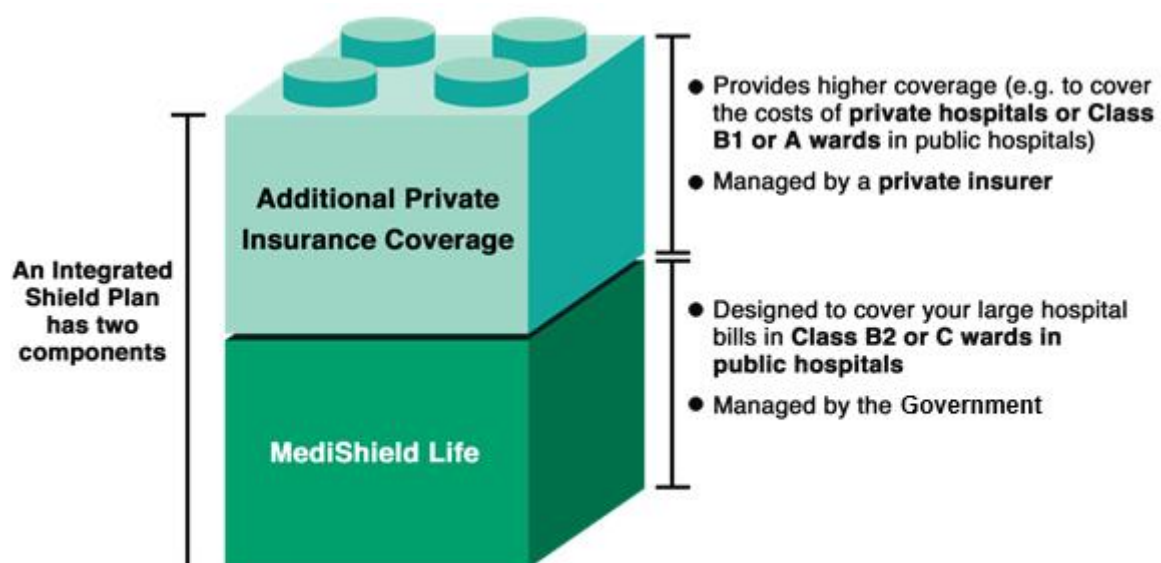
An Integrated Shield Plan has two components

Additional Private Insurance Coverage

MediShield Life

● Provides higher coverage (e.g. to cover the costs of **private hospitals or Class B1 or A wards** in public hospitals)

● Managed by a **private insurer**

● Designed to cover your large hospital bills in **Class B2 or C wards in public hospitals**

● Managed by the Government